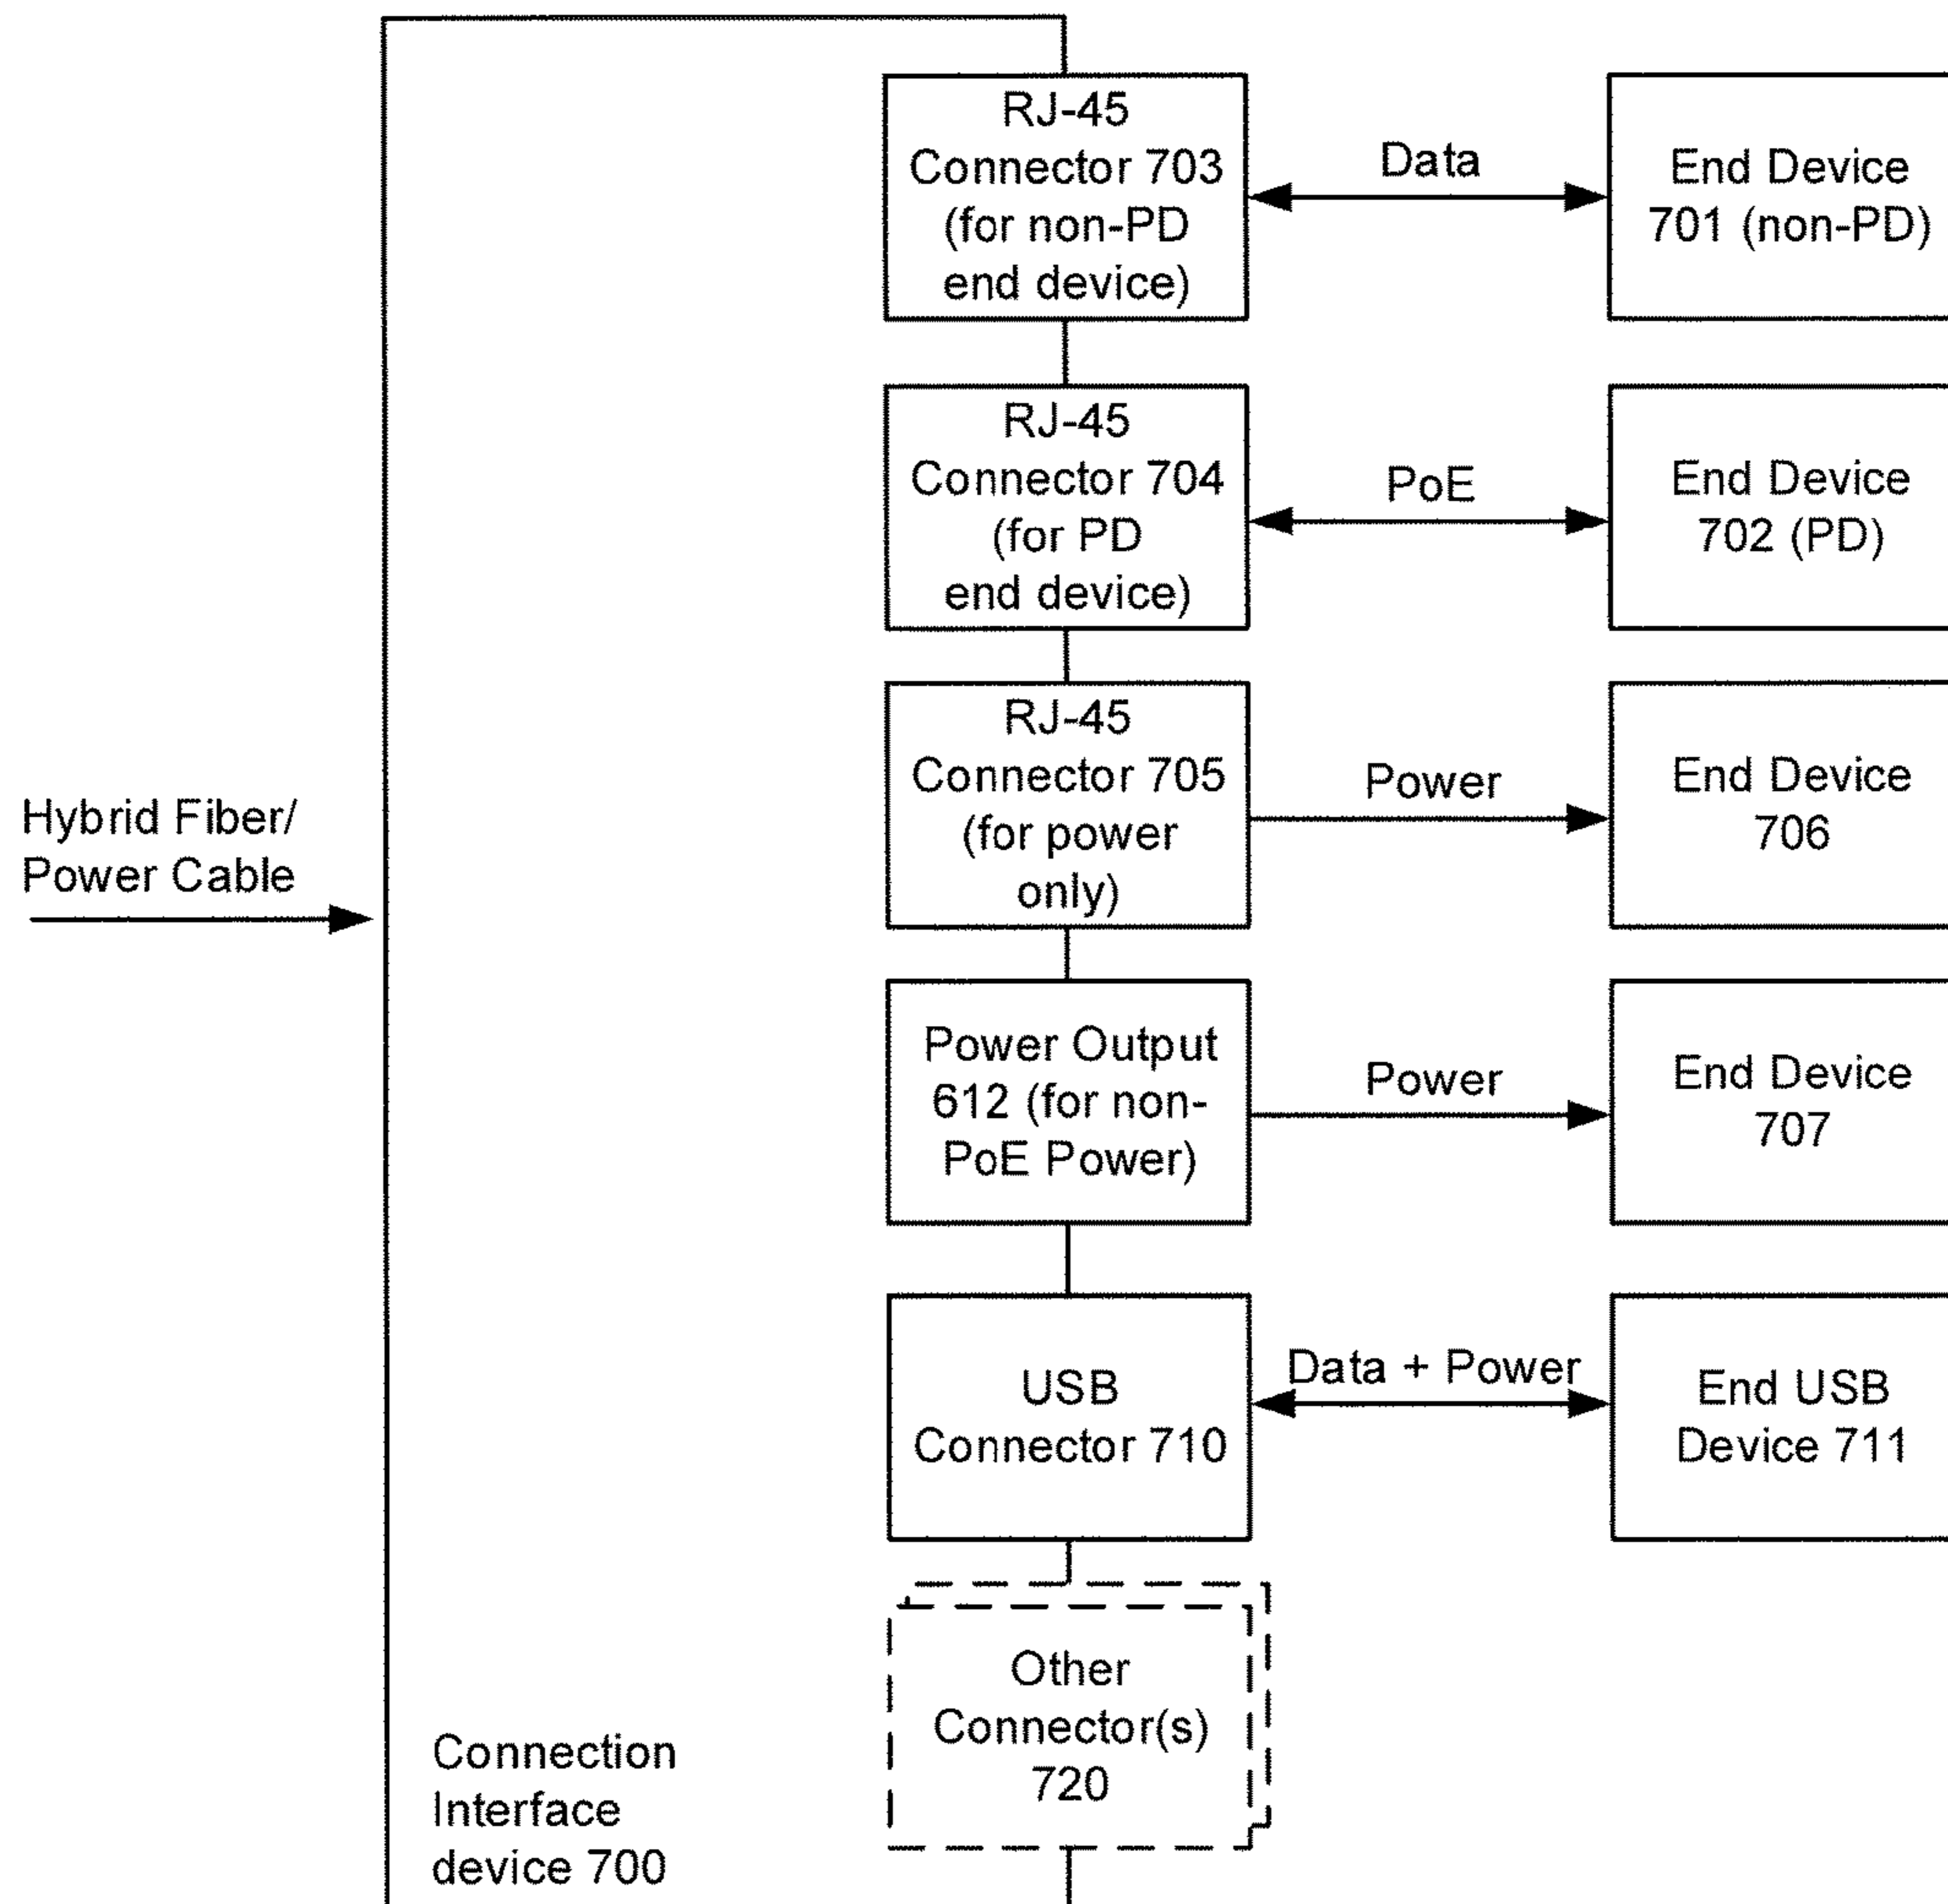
RJ-45 Connector 703 (for non-PD end device)

Data

End Device 701 (non-PD)

RJ-45 Connector 704 (for PD end device)

PoE

End Device 702 (PD)

Hybrid Fiber/ Power Cable

RJ-45 Connector 705 (for power only)

Power

End Device 706

Power Output 612 (for non-PoE Power)

Power

End Device 707

USB Connector 710

Data + Power

End USB Device 711

Other Connector(s) 720

Connection Interface device 700